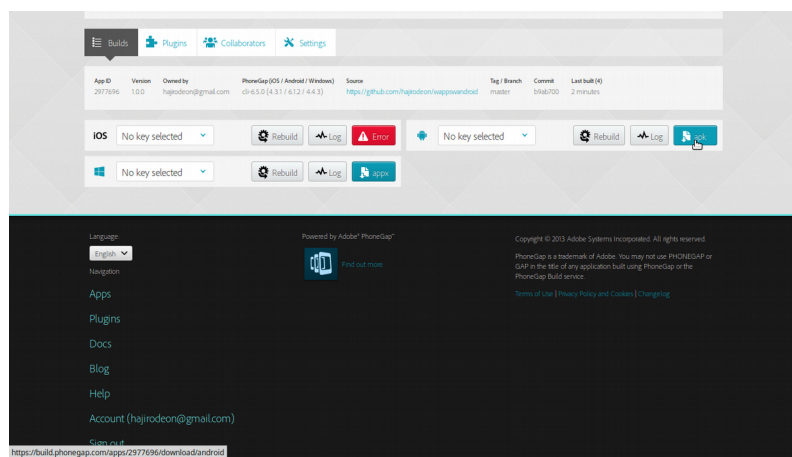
Builds Plugins Collaborators Settings

| App ID | Version | Owned by | PhoneGap (iOS / Android / Windows) | Source | Tag / Branch | Commit | Last built (4) |
|---|---|---|---|---|---|---|---|
| 2977696 | 1.0.0 | hajirodeon@gmail.com | cli-6.5.0 (4.3.1 / 6.1.2 / 4.4.3) | https://github.com/hajirodeon/wappswandroid | master | b9ab700 | 2 minutes |

iOS No key selected Rebuild Log Error

No key selected Rebuild Log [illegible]ck

No key selected Rebuild Log appx

Language
English
Navigation
Apps
Plugins
Docs
Blog
Help
Account (hajirodeon@gmail.com)
Sign out

Powered by Adobe® PhoneGap™
Find out more

Copyright © 2013 Adobe Systems Incorporated. All rights reserved.

PhoneGap is a trademark of Adobe. You may not use PHONEGAP or GAP in the title of any application built using PhoneGap or the PhoneGap Build service.

Terms of Use | Privacy Policy and Cookies | Changelog

https://build.phonegap.com/apps/2977696/download/android